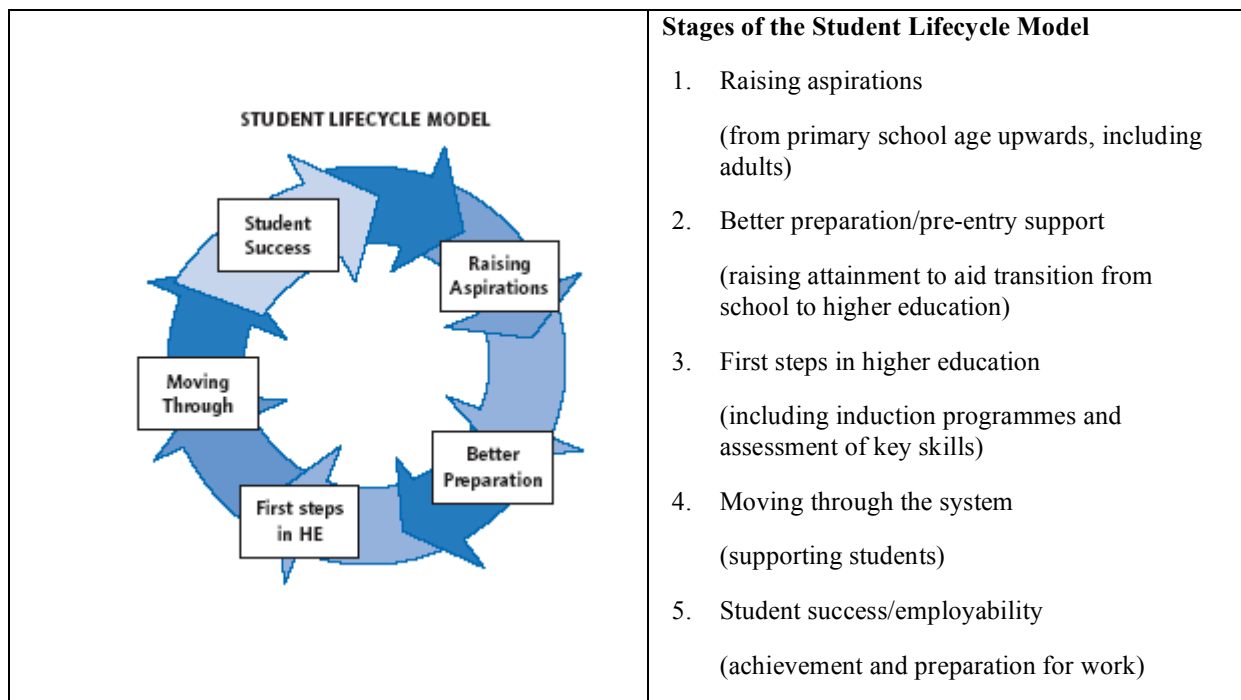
STUDENT LIFECYCLE MODEL

Student Success

Raising Aspirations

Better Preparation

First steps in HE

Moving Through

Stages of the Student Lifecycle Model

1. Raising aspirations

(from primary school age upwards, including adults)

2. Better preparation/pre-entry support

(raising attainment to aid transition from school to higher education)

3. First steps in higher education

(including induction programmes and assessment of key skills)

4. Moving through the system

(supporting students)

5. Student success/employability

(achievement and preparation for work)